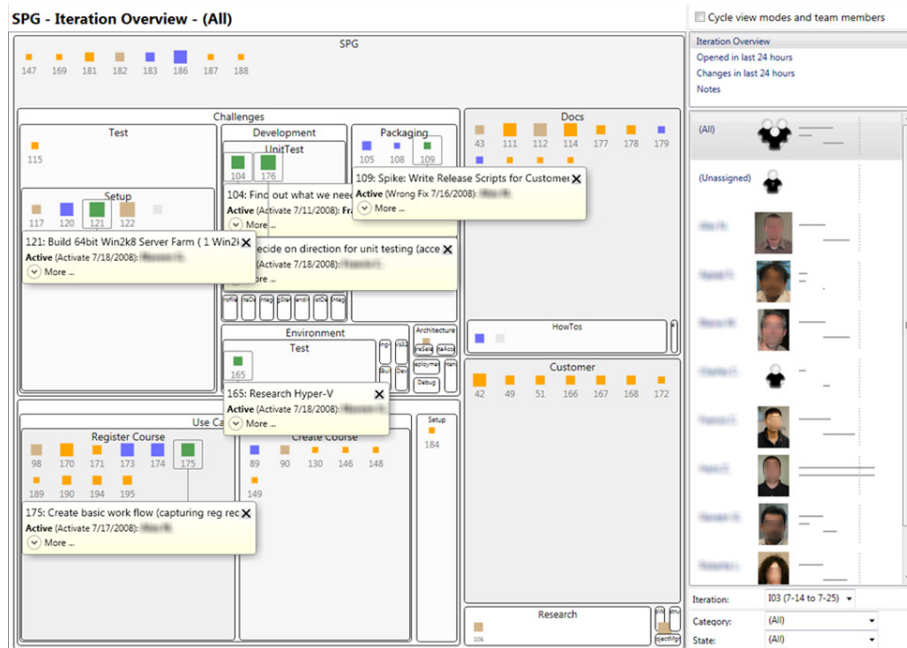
SPG - Iteration Overview - (All)

Cycle view modes and team members

SPG

147 169 181 182 183 186 187 188

Challenges

Test

115

Development

UnitTest

104 176

104: Find out what we nee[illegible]

Active (Activate 7/11/2008): Fr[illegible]

More ...

Packaging

105 108 109

109: Spike: Write Release Scripts for Customer

Active (Wrong Fix 7/16/2008): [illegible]

More ...

Setup

117 120 121 122

121: Build 64bit Win2k8 Server Farm ( 1 Win2k

Active (Activate 7/18/2008): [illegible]

More ...

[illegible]ecide on direction for unit testing (acce

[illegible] (Activate 7/18/2008): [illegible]

More ...

Environment

Test

165

165: Research Hyper-V

Active (Activate 7/18/2008): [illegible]

More ...

Architecture

Debug

Docs

43 111 112 114 177 178 179

HowTos

Customer

42 49 51 166 167 168 172

Use Ca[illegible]

Register Course

98 170 171 173 174 175

189 190 194 195

175: Create basic work flow (capturing reg rec

Active (Activate 7/17/2008): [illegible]

More ...

Create Course

89 90 130 146 148

149

Setup

184

Research

106

Iteration Overview

Opened in last 24 hours

Changes in last 24 hours

Notes

(All)

(Unassigned)

Iteration: I03 (7-14 to 7-25)

Category: (All)

State: (All)